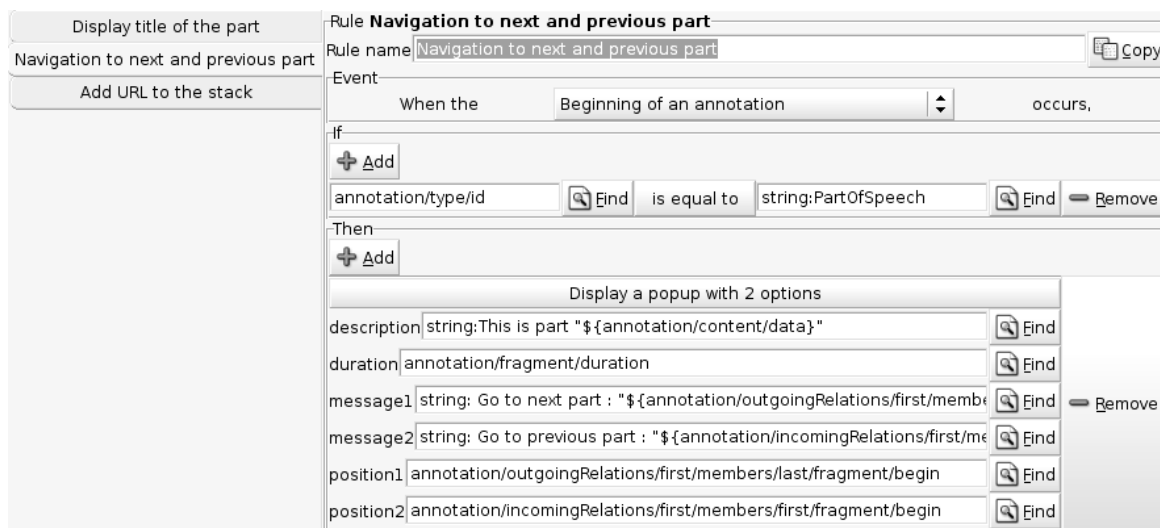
Display title of the part
Navigation to next and previous part
Add URL to the stack

Rule **Navigation to next and previous part**

Rule name Navigation to next and previous part

Copy

Event

When the Beginning of an annotation occurs,

If

Add

annotation/type/id Find is equal to string:PartOfSpeech Find Remove

Then

Add

Display a popup with 2 options

description string:This is part "${annotation/content/data}" Find

duration annotation/fragment/duration Find

message1 string: Go to next part : "${annotation/outgoingRelations/first/membe Find

message2 string: Go to previous part : "${annotation/incomingRelations/first/me Find

position1 annotation/outgoingRelations/first/members/last/fragment/begin Find

position2 annotation/incomingRelations/first/members/first/fragment/begin Find

Remove